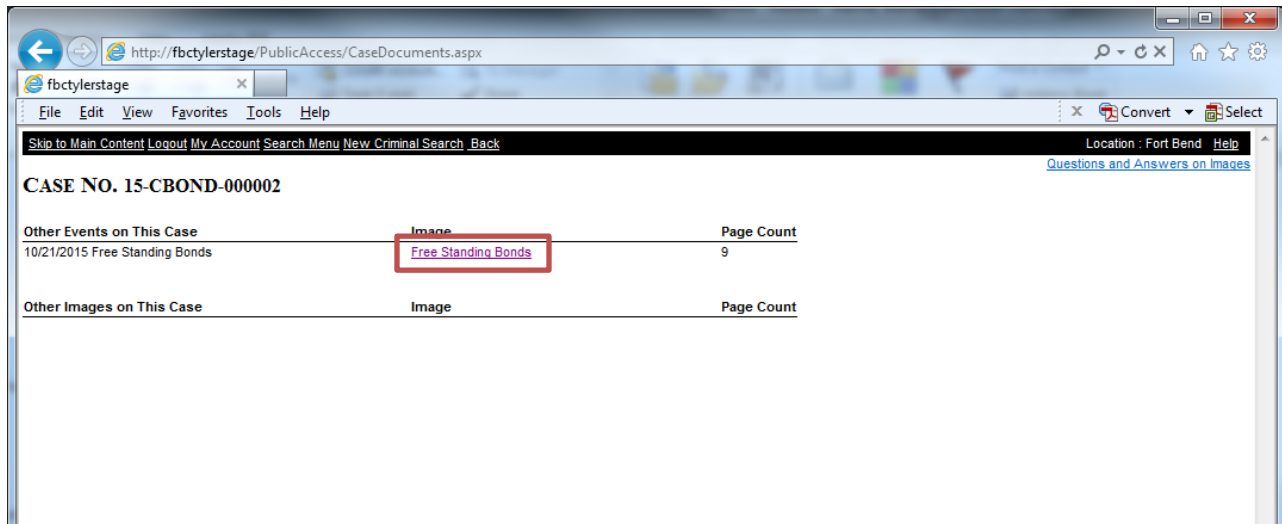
http://fbctylerstage/PublicAccess/CaseDocuments.aspx

fbctylerstage

File Edit View Favorites Tools Help

Convert Select

Skip to Main Content Logout My Account Search Menu New Criminal Search Back

Location : Fort Bend Help

Questions and Answers on Images

CASE NO. 15-CBOND-000002

| Other Events on This Case | Image | Page Count |
|---|---|---|
| 10/21/2015 Free Standing Bonds | Free Standing Bonds | 9 |

| Other Images on This Case | Image | Page Count |
|---|---|---|